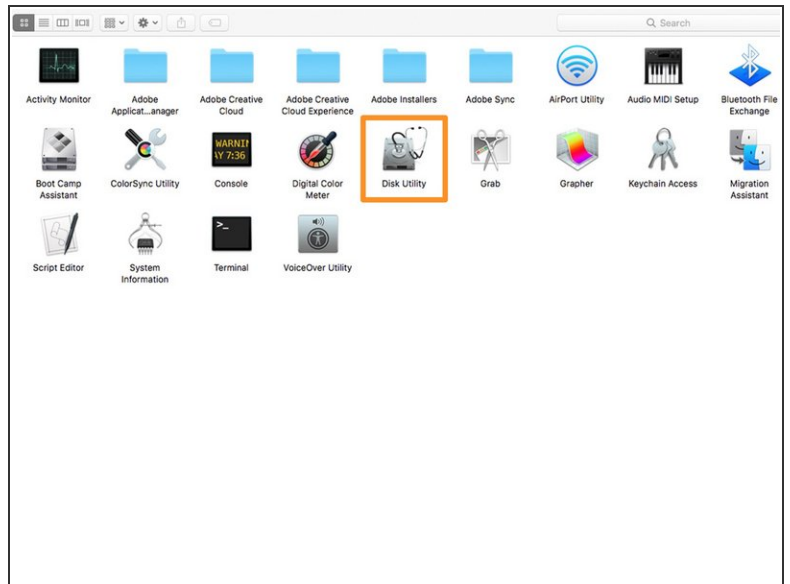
Search

Activity Monitor
Adobe Applicat...anager
Adobe Creative Cloud
Adobe Creative Cloud Experience
Adobe Installers
Adobe Sync
AirPort Utility
Audio MIDI Setup
Bluetooth File Exchange

WARNI
Y 7:36

Boot Camp Assistant
ColorSync Utility
Console
Digital Color Meter
Disk Utility
Grab
Grapher
Keychain Access
Migration Assistant

Script Editor
System Information
Terminal
VoiceOver Utility